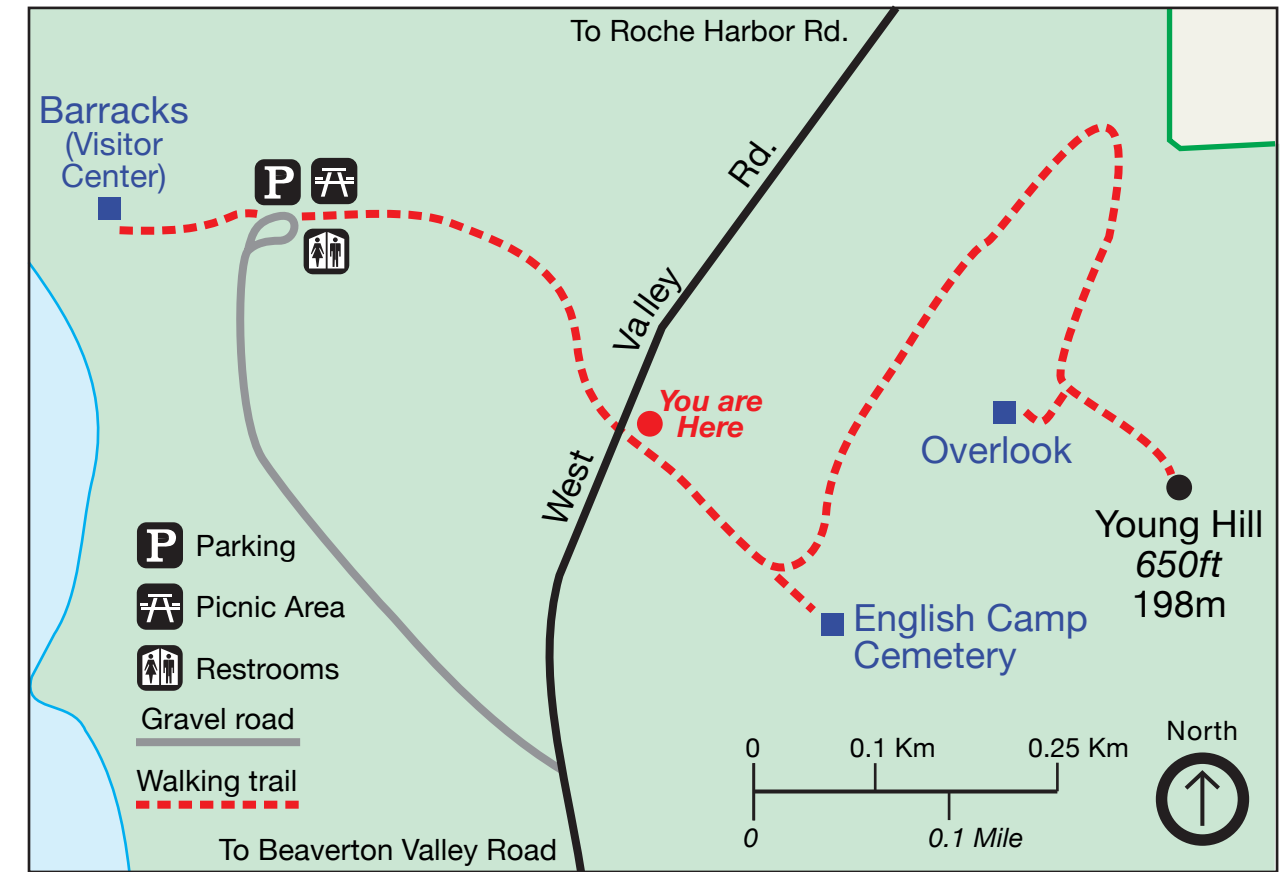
To Roche Harbor Rd.

Barracks (Visitor Center)

P

West Valley Rd.

You are Here

Overlook

Young Hill
650ft
198m

English Camp Cemetery

P Parking
Picnic Area
Restrooms
Gravel road
Walking trail

0 0.1 Km 0.25 Km
0 0.1 Mile

North

To Beaverton Valley Road